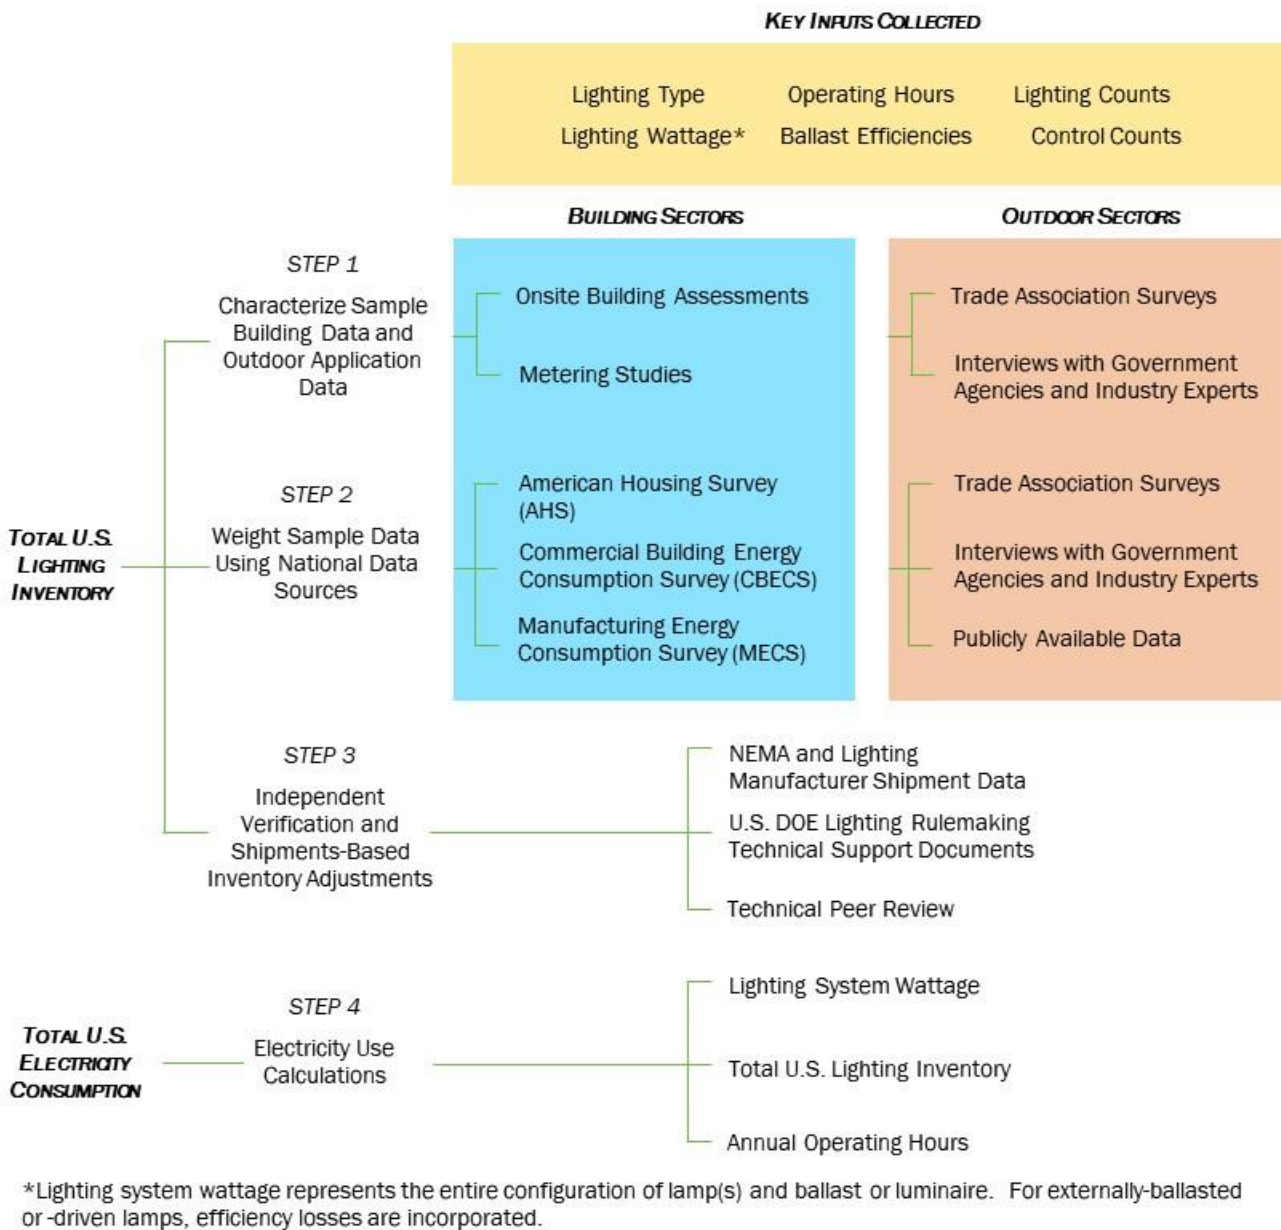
KEY INPUTS COLLECTED

Lighting Type
Operating Hours
Lighting Counts
Lighting Wattage*
Ballast Efficiencies
Control Counts

BUILDING SECTORS

OUTDOOR SECTORS

TOTAL U.S. LIGHTING INVENTORY

STEP 1
Characterize Sample Building Data and Outdoor Application Data

Onsite Building Assessments
Metering Studies

Trade Association Surveys
Interviews with Government Agencies and Industry Experts

STEP 2
Weight Sample Data Using National Data Sources

American Housing Survey (AHS)
Commercial Building Energy Consumption Survey (CBECS)
Manufacturing Energy Consumption Survey (MECS)

Trade Association Surveys
Interviews with Government Agencies and Industry Experts
Publicly Available Data

STEP 3
Independent Verification and Shipments-Based Inventory Adjustments

NEMA and Lighting Manufacturer Shipment Data
U.S. DOE Lighting Rulemaking Technical Support Documents
Technical Peer Review

TOTAL U.S. ELECTRICITY CONSUMPTION

STEP 4
Electricity Use Calculations

Lighting System Wattage
Total U.S. Lighting Inventory
Annual Operating Hours

*Lighting system wattage represents the entire configuration of lamp(s) and ballast or luminaire. For externally-ballasted or -driven lamps, efficiency losses are incorporated.